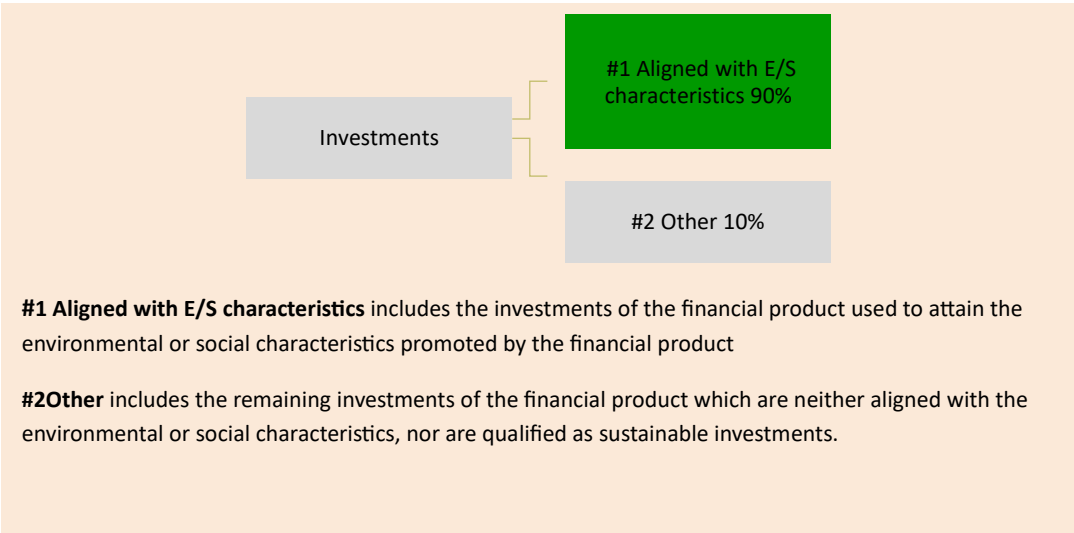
Investments

#1 Aligned with E/S characteristics 90%

#2 Other 10%

**#1 Aligned with E/S characteristics** includes the investments of the financial product used to attain the environmental or social characteristics promoted by the financial product

**#2Other** includes the remaining investments of the financial product which are neither aligned with the environmental or social characteristics, nor are qualified as sustainable investments.